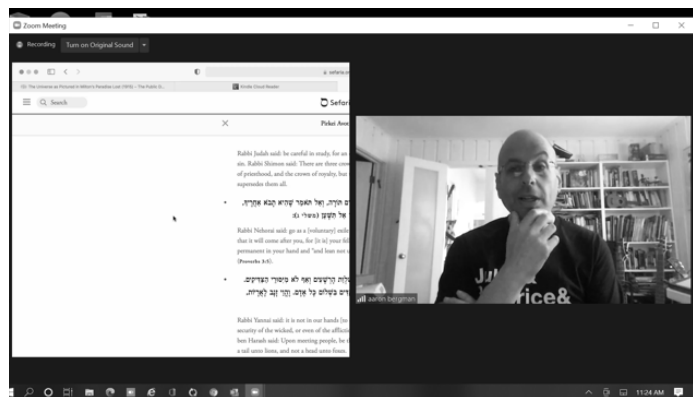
Zoom Meeting

Recording Turn on Original Sound

sefaria

The Universe as Pictured in Milton's Paradise Lost (1906) — The Public D...

Kindle Cloud Reader

Search

Sefari

Pirkei Avo

Rabbi Judah said: be careful in study, for an sin. Rabbi Shimon said: There are three crow of priesthood, and the crown of royalty, but supersedes them all.

Rabbi Nehorai said: go as a [voluntary] exile that it will come after you, for [it is] your fell permanent in your hand and "and lean not (Proverbs 3:5).

Rabbi Yannai said: it is not in our hands [to security of the wicked, or even of the afflicte ben Harash said: Upon meeting people, be a tail unto lions, and not a head unto foxes.

aaron bergman

Ju rice&

11:24 AM